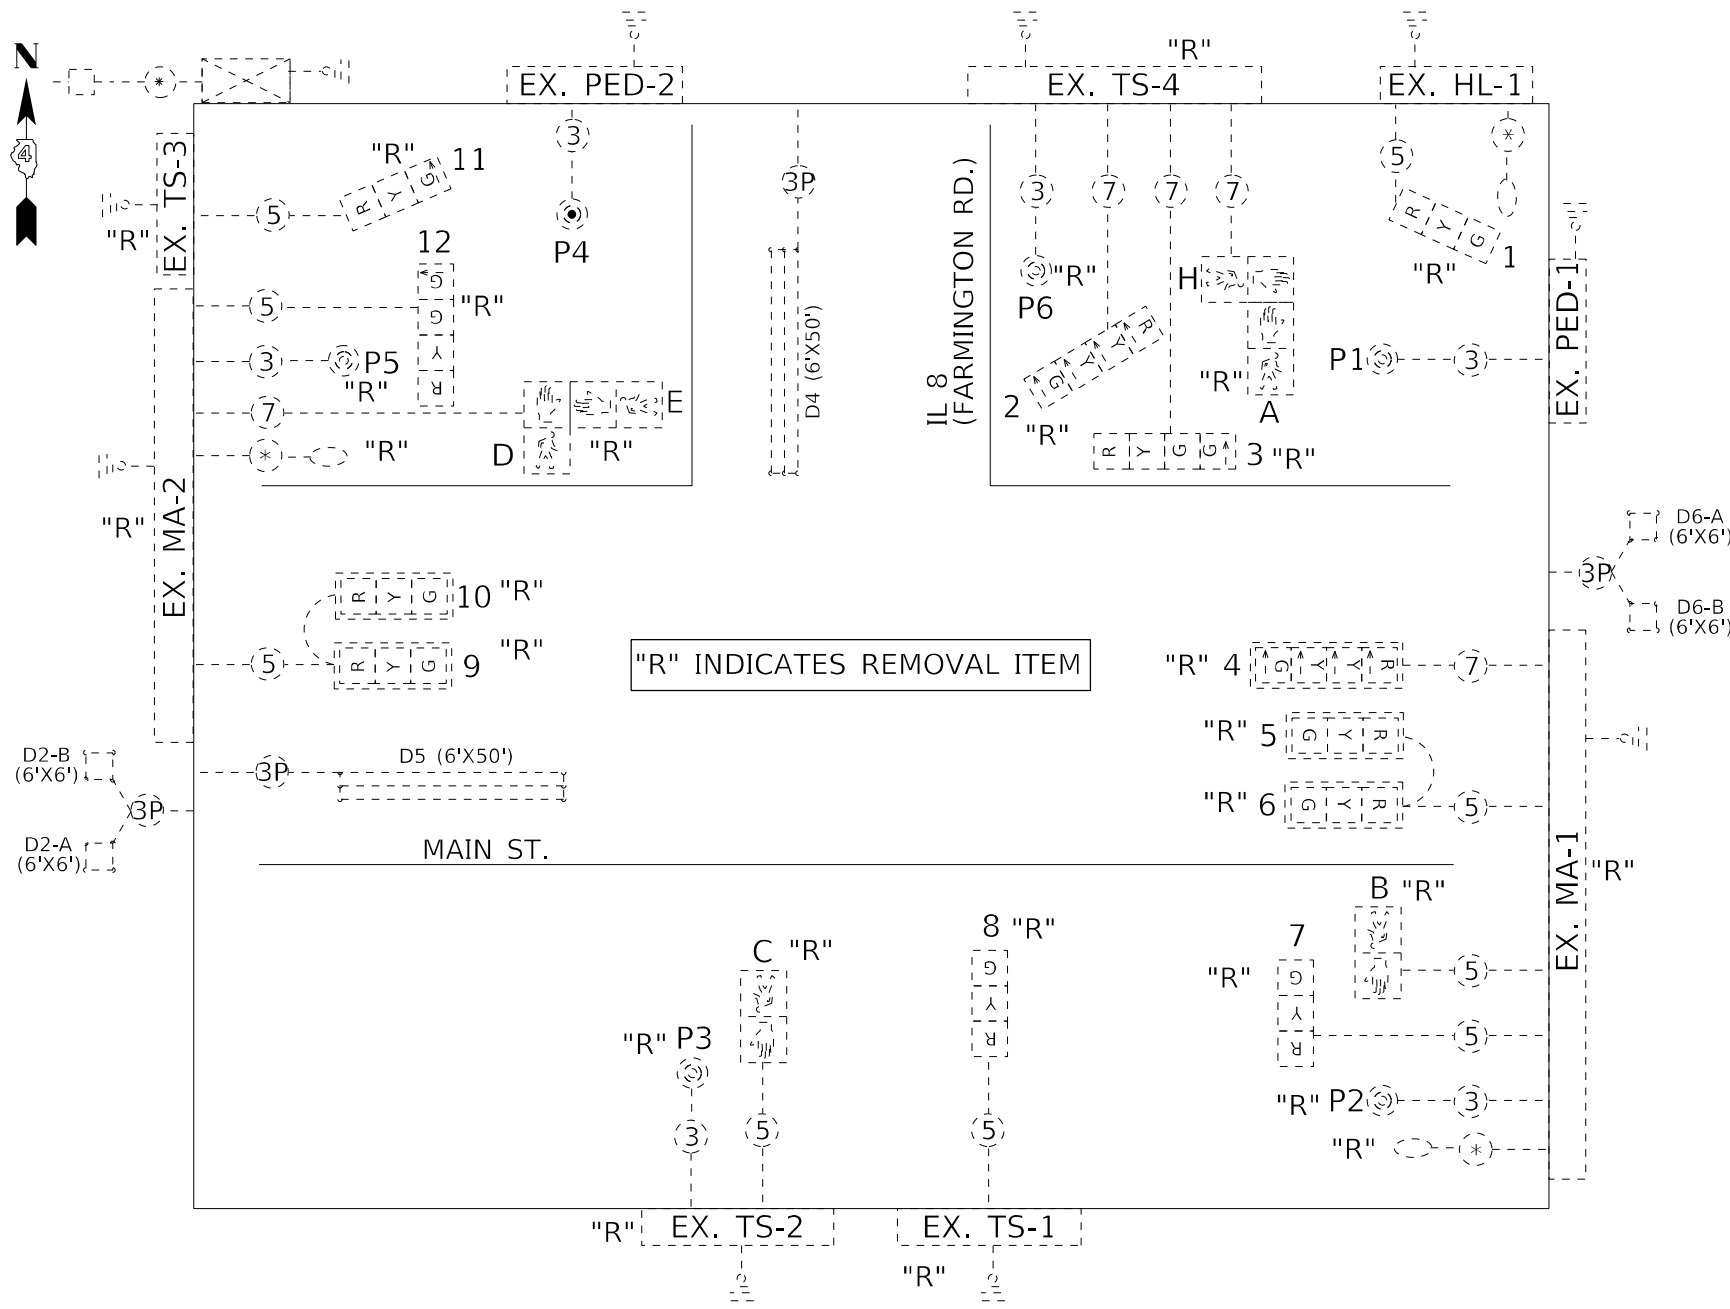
N

4

EX. PED-2

"R"

EX. TS-4

EX. HL-1

EX. TS-3

"R"

"R"

11

R Y G

5

3

P4

3P

D4 (6'X50')

IL 8 (FARMINGTON RD.)

3

7

7

7

5

R Y G

1

"R"

12

G G Y R

"R"

5

3

P5

"R"

7

E

D

"R"

*

"R"

"R"

P6

"R"

H

R Y Y G G

2

"R"

"R"

A

R Y G G

3 "R"

P1

3

EX. PED-1

EX. MA-2

"R"

R Y G

10 "R"

R Y G

9

"R"

5

"R" INDICATES REMOVAL ITEM

"R" 4

G Y Y R

7

D6-A (6'X6')

3P

D6-B (6'X6')

"R" 5

G Y R

"R" 6

G Y R

5

D2-B (6'X6')

3P

D5 (6'X50')

3P

D2-A (6'X6')

MAIN ST.

EX. MA-1

"R"

B "R"

7

"R"

G Y R

5

5

C "R"

8 "R"

G Y R

"R" P3

3

5

5

"R" P2

3

"R"

*

"R"

EX. TS-2

EX. TS-1

"R"